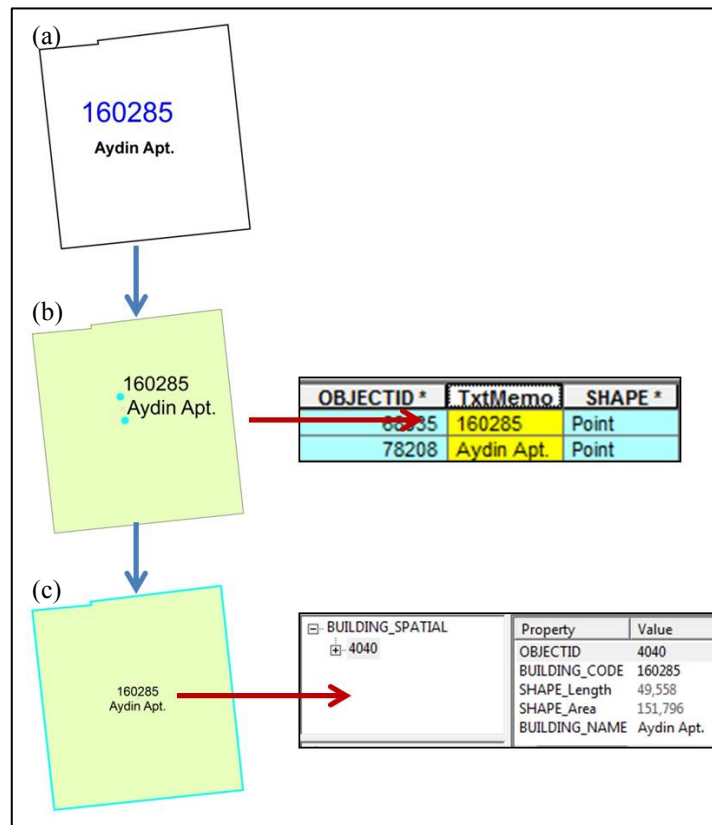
(a)

160285

Aydin Apt.

(b)

160285
Aydin Apt.

| OBJECTID * | TxtMemo | SHAPE * |
|---|---|---|
| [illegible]35 | 160285 | Point |
| 78208 | Aydin Apt. | Point |

(c)

160285
Aydin Apt.

BUILDING_SPATIAL
4040

| Property | Value |
|---|---|
| OBJECTID | 4040 |
| BUILDING_CODE | 160285 |
| SHAPE_Length | 49,558 |
| SHAPE_Area | 151,796 |
| BUILDING_NAME | Aydin Apt. |